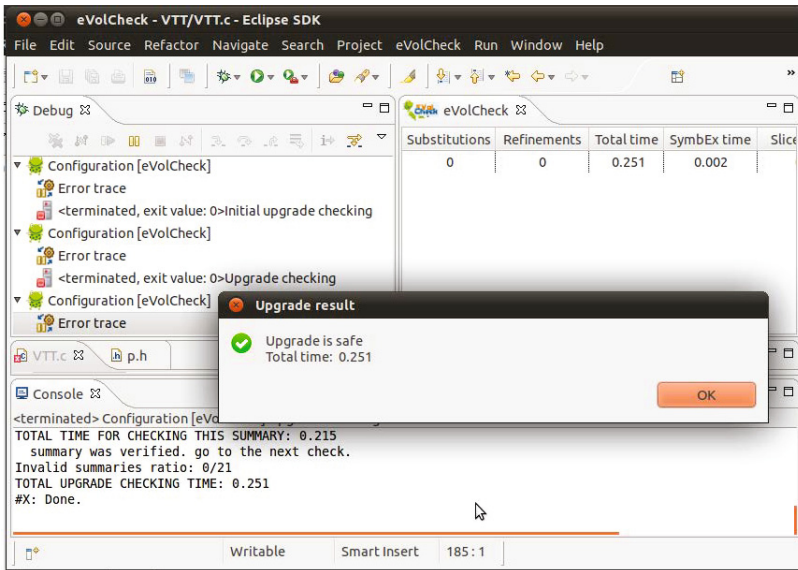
eVolCheck - VTT/VTT.c - Eclipse SDK

File Edit Source Refactor Navigate Search Project eVolCheck Run Window Help

Debug

Configuration [eVolCheck]
Error trace
<terminated, exit value: 0>Initial upgrade checking
Configuration [eVolCheck]
Error trace
<terminated, exit value: 0>Upgrade checking
Configuration [eVolCheck]
Error trace

eVolCheck

| Substitutions | Refinements | Total time | SymbEx time | Slice |
|---|---|---|---|---|
| 0 | 0 | 0.251 | 0.002 | |

VTT.c p.h

Console

<terminated> Configuration [eVo
TOTAL TIME FOR CHECKING THIS SUMMARY: 0.215
summary was verified. go to the next check.
Invalid summaries ratio: 0/21
TOTAL UPGRADE CHECKING TIME: 0.251
#X: Done.

Upgrade result

Upgrade is safe
Total time: 0.251

OK

Writable Smart Insert 185 : 1